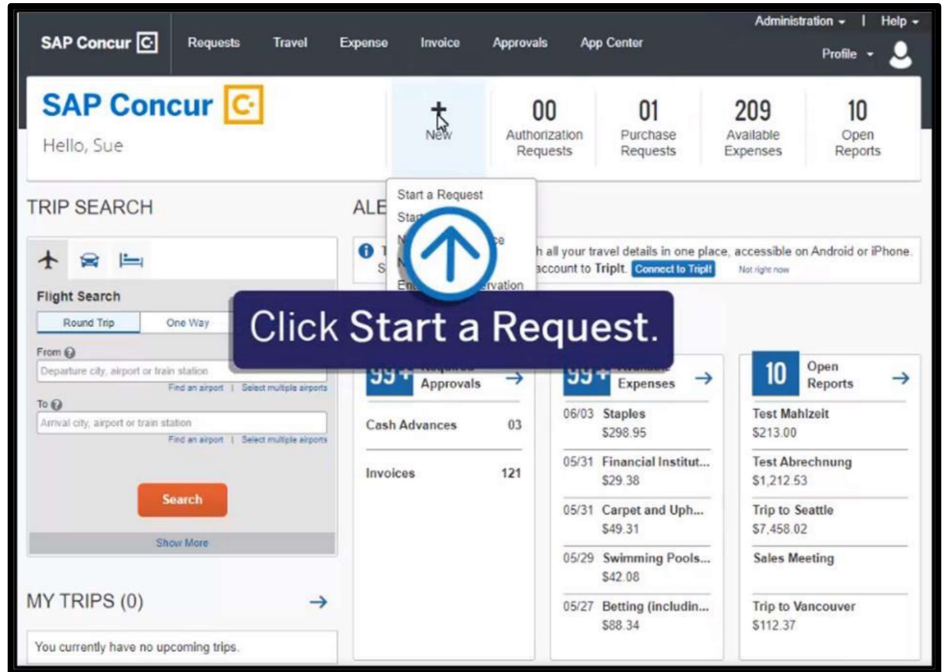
SAP Concur
Requests Travel Expense Invoice Approvals App Center
Administration | Help
Profile

SAP Concur
Hello, Sue

New

00 Authorization Requests
01 Purchase Requests
209 Available Expenses
10 Open Reports

Start a Request
Sta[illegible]
N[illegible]e
N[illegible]
En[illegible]rvation

TRIP SEARCH

ALE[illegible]

T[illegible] S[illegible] h all your travel details in one place, accessible on Android or iPhone. account to TripIt. Connect to TripIt! Not right now

Flight Search
Round Trip One Way
From
Departure city, airport or train station
Find an airport | Select multiple airports
To
Arrival city, airport or train station
Find an airport | Select multiple airports
Search
Show More

Click Start a Request.

99+ Required Approvals
Cash Advances 03
Invoices 121

99+ Available Expenses
06/03 Staples $298.95
05/31 Financial Institut... $29.38
05/31 Carpet and Uph... $49.31
05/29 Swimming Pools... $42.08
05/27 Betting (includin... $88.34

10 Open Reports
Test Mahlzeit $213.00
Test Abrechnung $1,212.53
Trip to Seattle $7,458.02
Sales Meeting
Trip to Vancouver $112.37

MY TRIPS (0)
You currently have no upcoming trips.